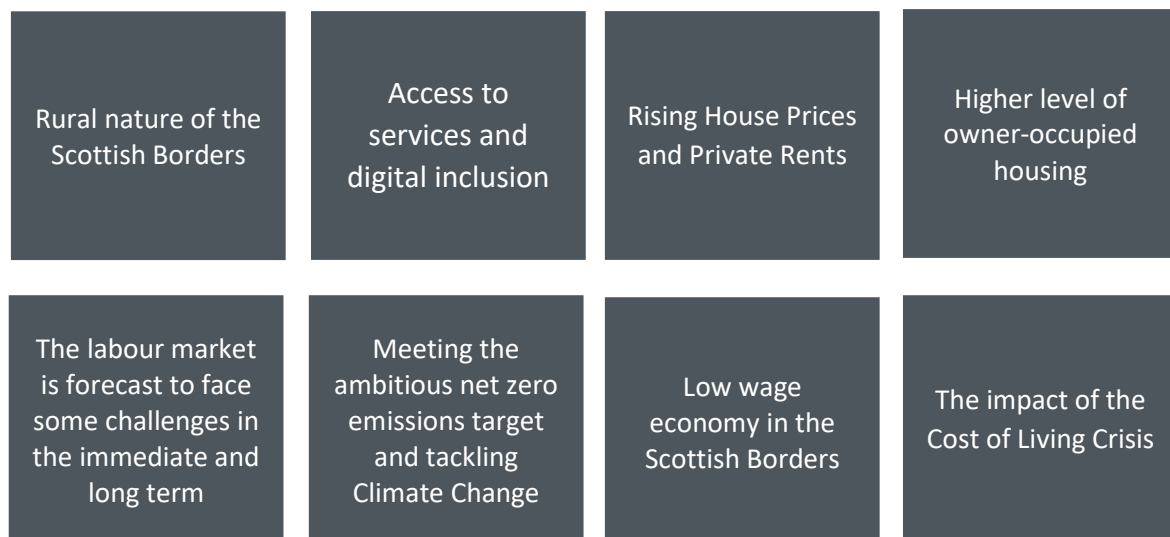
Rural nature of the Scottish Borders

Access to services and digital inclusion

Rising House Prices and Private Rents

Higher level of owner-occupied housing

The labour market is forecast to face some challenges in the immediate and long term

Meeting the ambitious net zero emissions target and tackling Climate Change

Low wage economy in the Scottish Borders

The impact of the Cost of Living Crisis